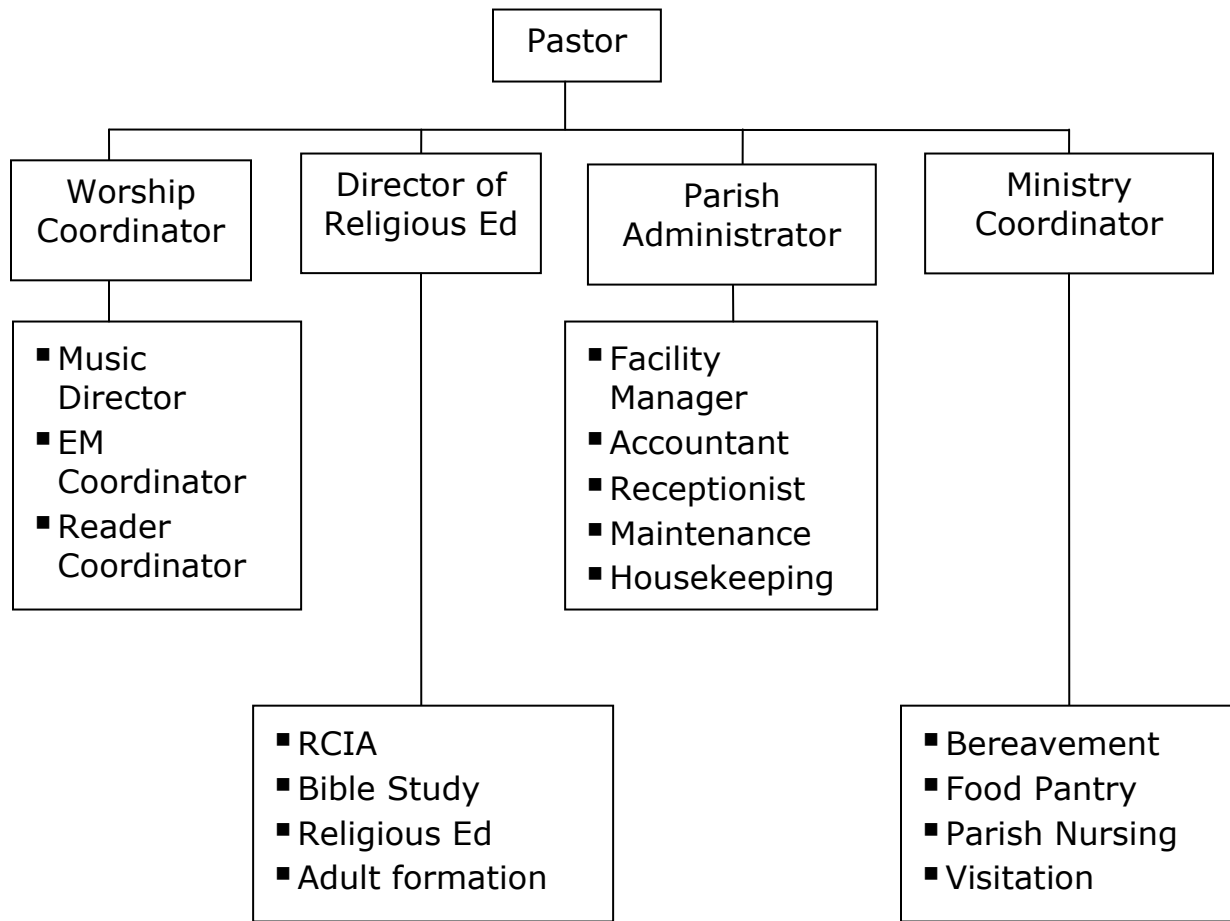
Pastor

Worship Coordinator

- Music Director
- EM Coordinator
- Reader Coordinator

Director of Religious Ed

- RCIA
- Bible Study
- Religious Ed
- Adult formation

Parish Administrator

- Facility Manager
- Accountant
- Receptionist
- Maintenance
- Housekeeping

Ministry Coordinator

- Bereavement
- Food Pantry
- Parish Nursing
- Visitation